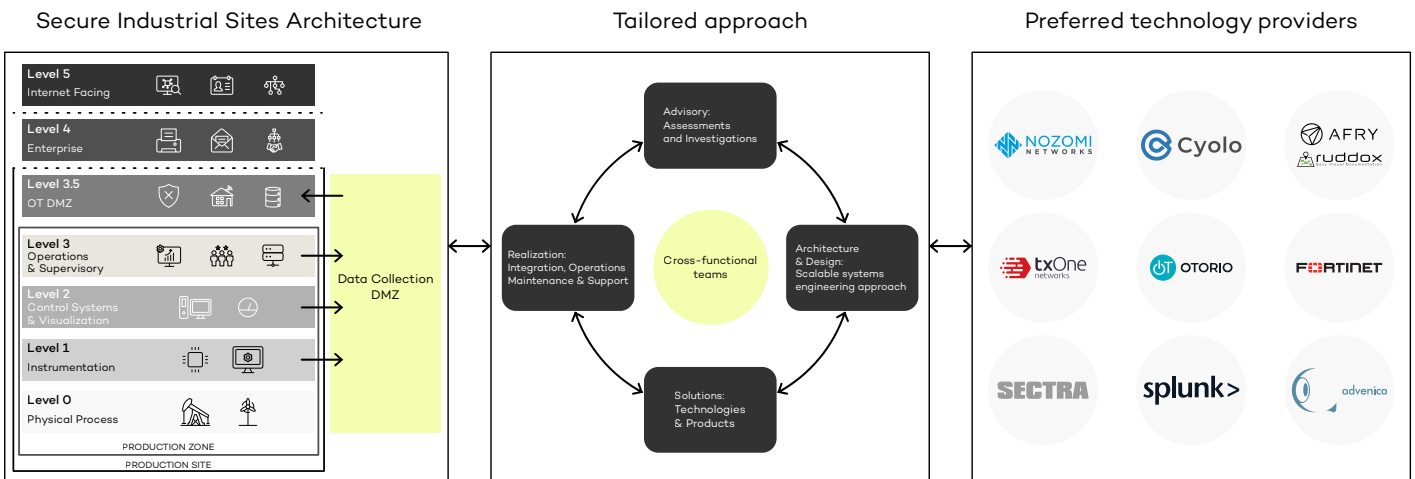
Secure Industrial Sites Architecture

Level 5
Internet Facing

Level 4
Enterprise

Level 3.5
OT DMZ

Level 3
Operations & Supervisory

Level 2
Control Systems & Visualization

Level 1
Instrumentation

Level 0
Physical Process

PRODUCTION ZONE
PRODUCTION SITE

Data Collection DMZ

Tailored approach

Advisory: Assessments and Investigations

Realization: Integration, Operations Maintenance & Support

Cross-functional teams

Architecture & Design: Scalable systems engineering approach

Solutions: Technologies & Products

Preferred technology providers

NOZOMI NETWORKS

Cyolo

AFRY
ruddox

txOne networks

OTORIO

FORTINET

SECTRA

splunk>

advenica